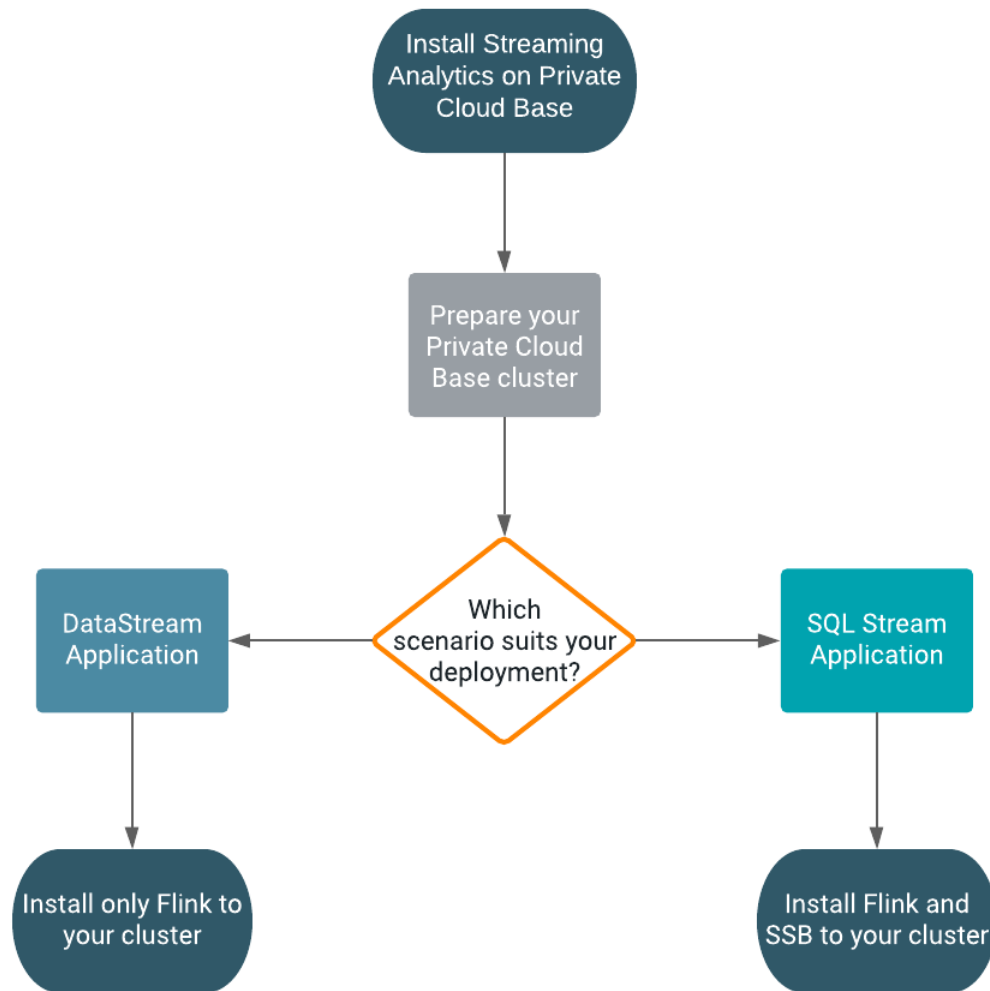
Install Streaming Analytics on Private Cloud Base

Prepare your Private Cloud Base cluster

Which scenario suits your deployment?

DataStream Application

SQL Stream Application

Install only Flink to your cluster

Install Flink and SSB to your cluster